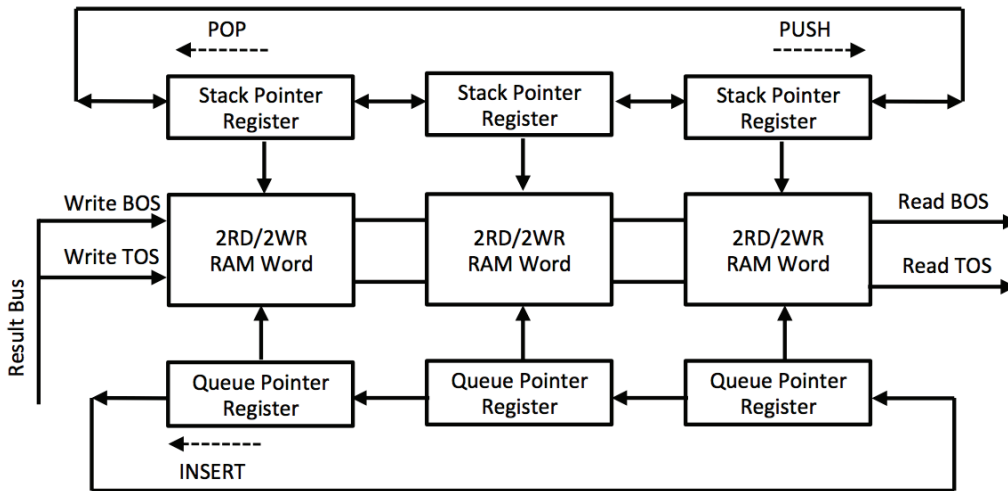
POP

PUSH

Stack Pointer Register

Stack Pointer Register

Stack Pointer Register

Write BOS

Write TOS

Result Bus

2RD/2WR RAM Word

2RD/2WR RAM Word

2RD/2WR RAM Word

Read BOS

Read TOS

Queue Pointer Register

Queue Pointer Register

Queue Pointer Register

INSERT